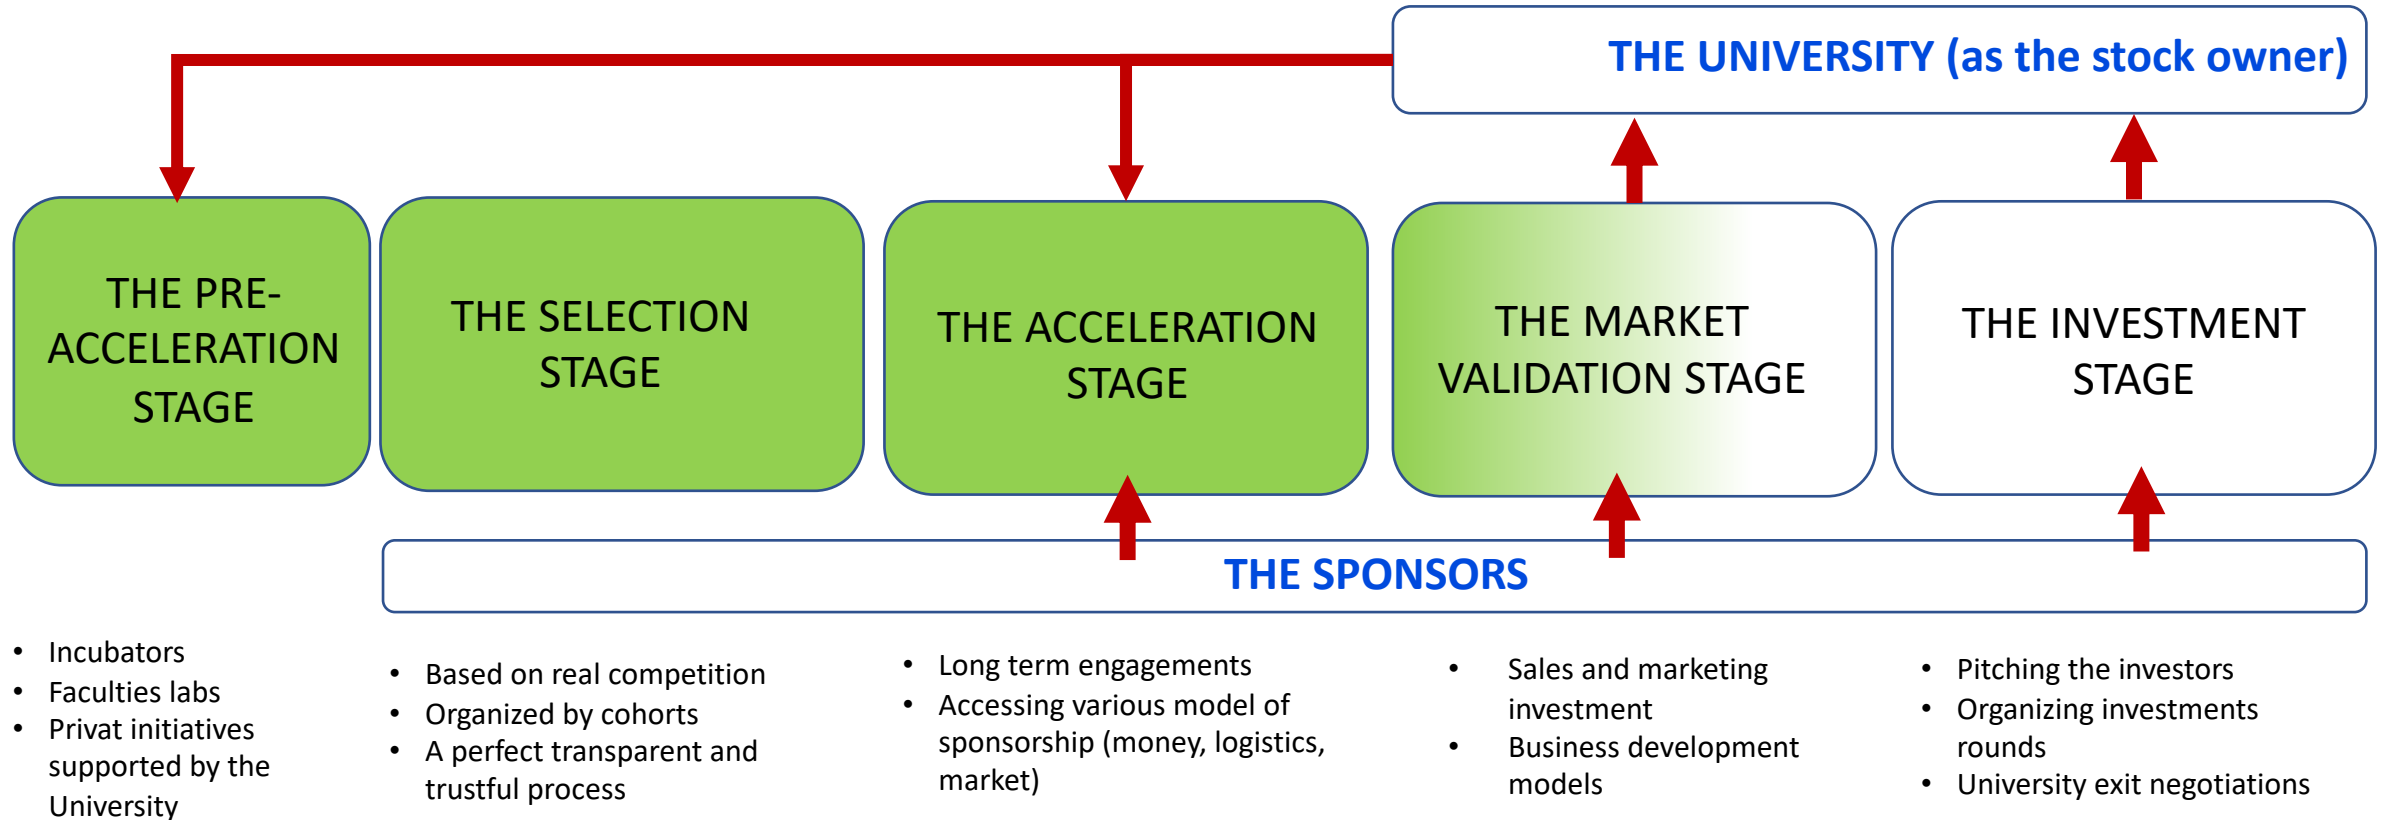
THE UNIVERSITY (as the stock owner)

THE PRE-ACCELERATION STAGE

THE SELECTION STAGE

THE ACCELERATION STAGE

THE MARKET VALIDATION STAGE

THE INVESTMENT STAGE

THE SPONSORS

- Incubators
- Faculties labs
- Privat initiatives supported by the University

- Based on real competition
- Organized by cohorts
- A perfect transparent and trustful process

- Long term engagements
- Accessing various model of sponsorship (money, logistics, market)

- Sales and marketing investment
- Business development models

- Pitching the investors
- Organizing investments rounds
- University exit negotiations